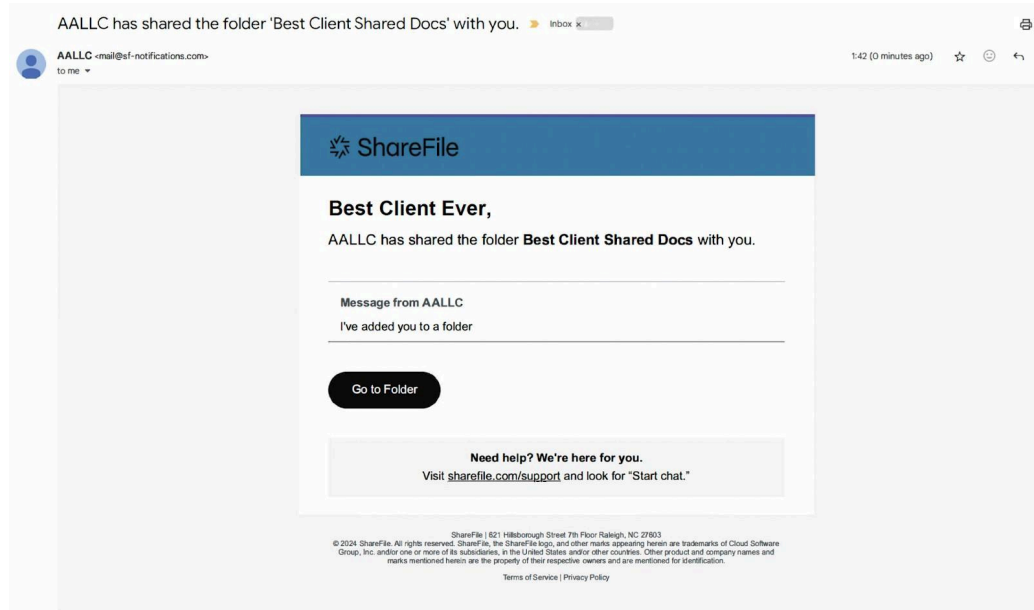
AALLC has shared the folder 'Best Client Shared Docs' with you. Inbox ×

AALLC <mail@sf-notifications.com>
to me

1:42 (0 minutes ago)

ShareFile

Best Client Ever,

AALLC has shared the folder **Best Client Shared Docs** with you.

Message from AALLC

I've added you to a folder

Go to Folder

Need help? We're here for you.

Visit sharefile.com/support and look for "Start chat."

ShareFile | 621 Hillsborough Street 7th Floor Raleigh, NC 27603

© 2024 ShareFile. All rights reserved. ShareFile, the ShareFile logo, and other marks appearing herein are trademarks of Cloud Software Group, Inc. and/or one or more of its subsidiaries, in the United States and/or other countries. Other product and company names and marks mentioned herein are the property of their respective owners and are mentioned for identification.

Terms of Service | Privacy Policy